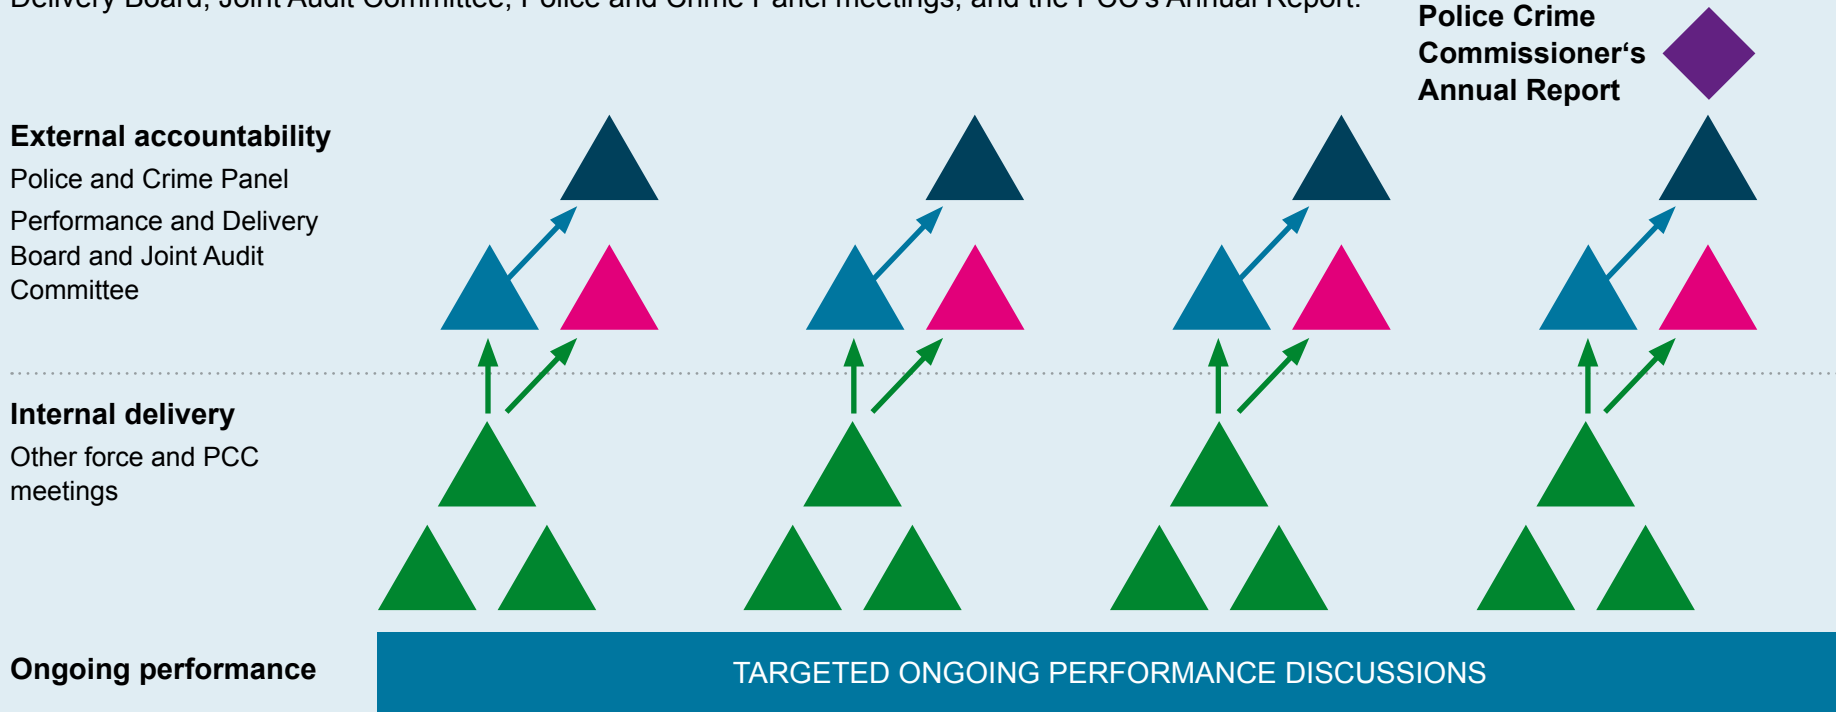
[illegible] Delivery Board, Joint Audit Committee, Police and Crime Panel meetings, and the PCC's Annual Report.

Police Crime Commissioner's Annual Report

External accountability
Police and Crime Panel
Performance and Delivery Board and Joint Audit Committee

Internal delivery
Other force and PCC meetings

Ongoing performance

TARGETED ONGOING PERFORMANCE DISCUSSIONS